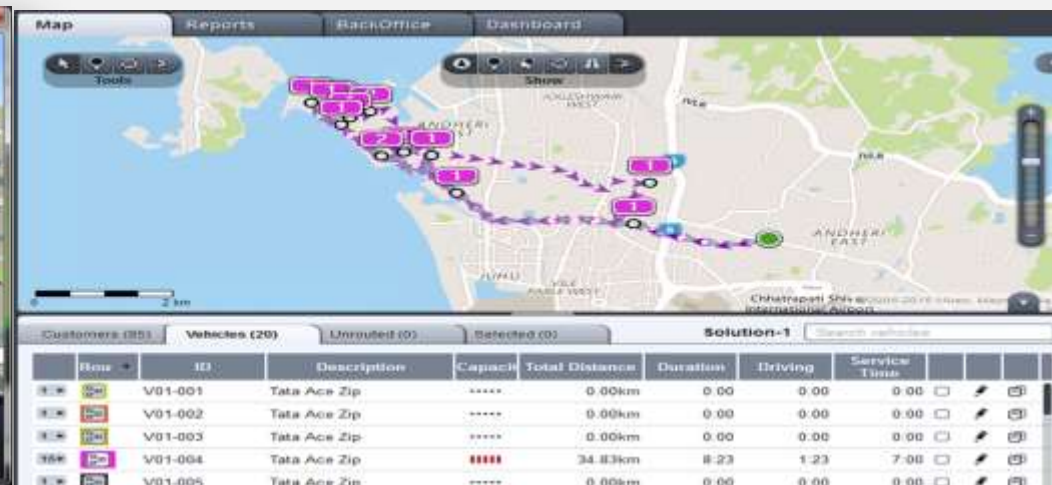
Map | Reports | BackOffice | Dashboard

Tools

Show

JOGESHWARI WEST

ANDHERI

ANDHERI EAST

JUHU

VILE PARLE WEST

2 km

Chhatrapati Shivaji International Airport

Customers (85) | Vehicles (20) | Unrouted (0) | Selected (0)

Solution-1

Search vehicles

| Rou | ID | Description | Capacit | Total Distance | Duration | Driving | Service Time |
|---|---|---|---|---|---|---|---|
| | V01-001 | Tata Ace Zip | ..... | 0.00km | 0:00 | 0:00 | 0:00 |
| | V01-002 | Tata Ace Zip | ..... | 0.00km | 0:00 | 0:00 | 0:00 |
| | V01-003 | Tata Ace Zip | ..... | 0.00km | 0:00 | 0:00 | 0:00 |
| | V01-004 | Tata Ace Zip | ..... | 34.83km | 8:23 | 1:23 | 7:00 |
| | V01-005 | Tata Ace Zip | ..... | 0.00km | 0:00 | 0:00 | 0:00 |